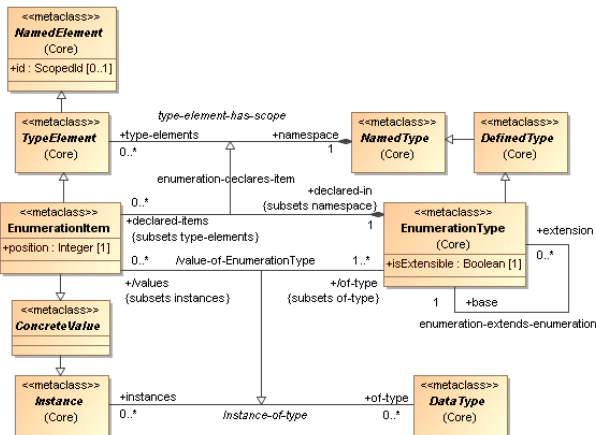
<<metaclass>>
NamedElement
(Core)
+id : ScopedId [0..1]

type-element-has-scope

<<metaclass>>
TypeElement
(Core)

+type-elements
0..*

+namespace
1

<<metaclass>>
NamedType
(Core)

<<metaclass>>
DefinedType
(Core)

enumeration-declares-item

0..*

+declared-in
{subsets namespace}

<<metaclass>>
EnumerationItem
+position : Integer [1]

+declared-items
{subsets type-elements}

1

<<metaclass>>
EnumerationType
(Core)
+isExtensible : Boolean [1]

+extension
0..*

0..*
/value-of-EnumerationType
1..*

+/values
{subsets instances}

+/of-type
{subsets of-type}

1
+base

enumeration-extends-enumeration

<<metaclass>>
ConcreteValue

<<metaclass>>
Instance
(Core)

+instances
0..*

Instance-of-type

+of-type
0..*

<<metaclass>>
DataType
(Core)